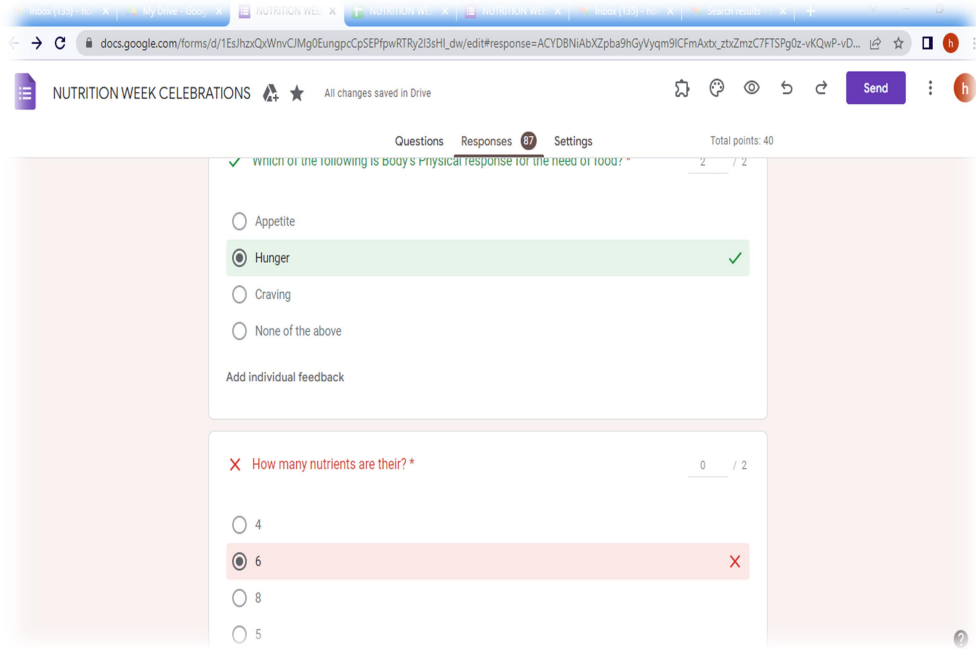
Inbox (135) - ho | My Drive - Goog | NUTRITION WEE | NUTRITION WEE | NUTRITION WEE | Inbox (135) - ho | Search results

docs.google.com/forms/d/1EsJhzxQxWnvCJMg0EungpcCpSEPfpwRTRy2I3sHI_dw/edit#response=ACYDBNiAbXZpba9hGyVyqm9ICFmAxtx_ztxZmzC7FTSPg0z-vKQwP-vD...

NUTRITION WEEK CELEBRATIONS

All changes saved in Drive

Send

Questions Responses 87 Settings

Total points: 40

Which of the following is Body's Physical response for the need of food? *

2 / 2

Appetite

Hunger

Craving

None of the above

Add individual feedback

How many nutrients are their? *

0 / 2

4

6

8

5